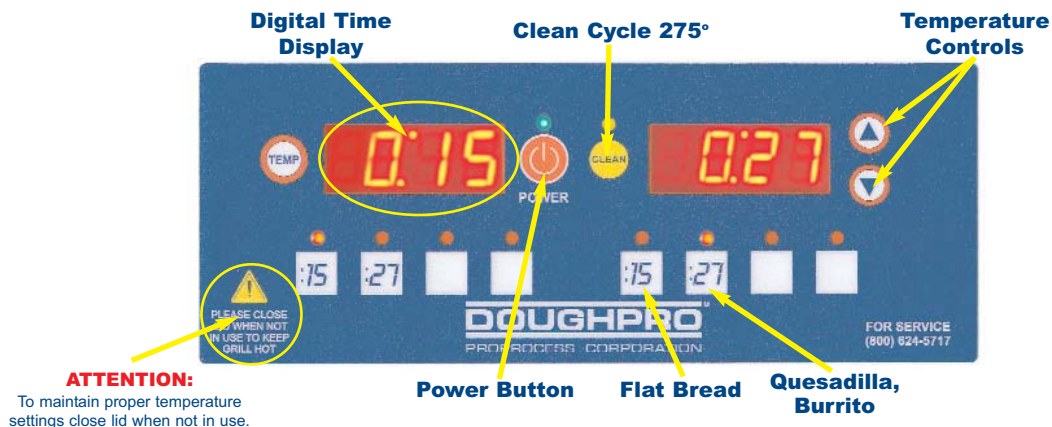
Digital Time Display

Clean Cycle 275°

Temperature Controls

TEMP

0:15

POWER

CLEAN

0:27

:15

:27

:15

:27

PLEASE CLOSE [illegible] WHEN NOT IN USE TO KEEP GRILL HOT

DOUGHPRO

PROPROCESS CORPORATION

FOR SERVICE (800) 624-5717

ATTENTION:
To maintain proper temperature settings close lid when not in use.

Power Button

Flat Bread

Quesadilla, Burrito